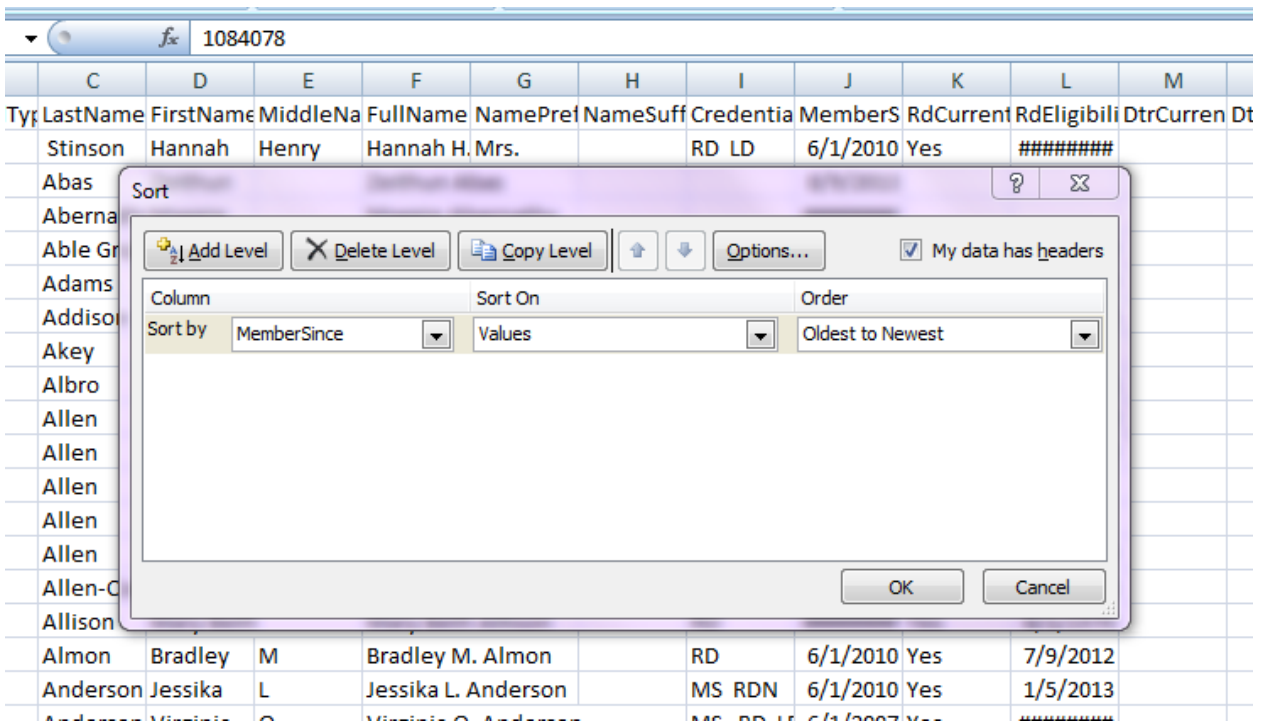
$f_x$ 1084078

| | C | D | E | F | G | H | I | J | K | L | M |
|---|---|---|---|---|---|---|---|---|---|---|---|
| Typ | LastName | FirstName | MiddleNa | FullName | NamePref | NameSuff | Credentia | MemberS | RdCurrent | RdEligibili | DtrCurren | Dt |
| | Stinson | Hannah | Henry | Hannah H. | Mrs. | | RD LD | 6/1/2010 | Yes | ######## | |
| | Abas | | | | | | | | | | |
| | Aberna | | | | | | | | | | |
| | Able Gr | | | | | | | | | | |
| | Adams | | | | | | | | | | |
| | Addiso | | | | | | | | | | |
| | Akey | | | | | | | | | | |
| | Albro | | | | | | | | | | |
| | Allen | | | | | | | | | | |
| | Allen | | | | | | | | | | |
| | Allen | | | | | | | | | | |
| | Allen | | | | | | | | | | |
| | Allen | | | | | | | | | | |
| | Allen-C | | | | | | | | | | |
| | Allison | | | | | | | | | | |
| | Almon | Bradley | M | Bradley M. Almon | | | RD | 6/1/2010 | Yes | 7/9/2012 | |
| | Anderson | Jessika | L | Jessika L. Anderson | | | MS RDN | 6/1/2010 | Yes | 1/5/2013 | |

Sort

Add Level | Delete Level | Copy Level | Options... | My data has headers

| Column | Sort On | Order |
|---|---|---|
| Sort by MemberSince | Values | Oldest to Newest |

OK | Cancel